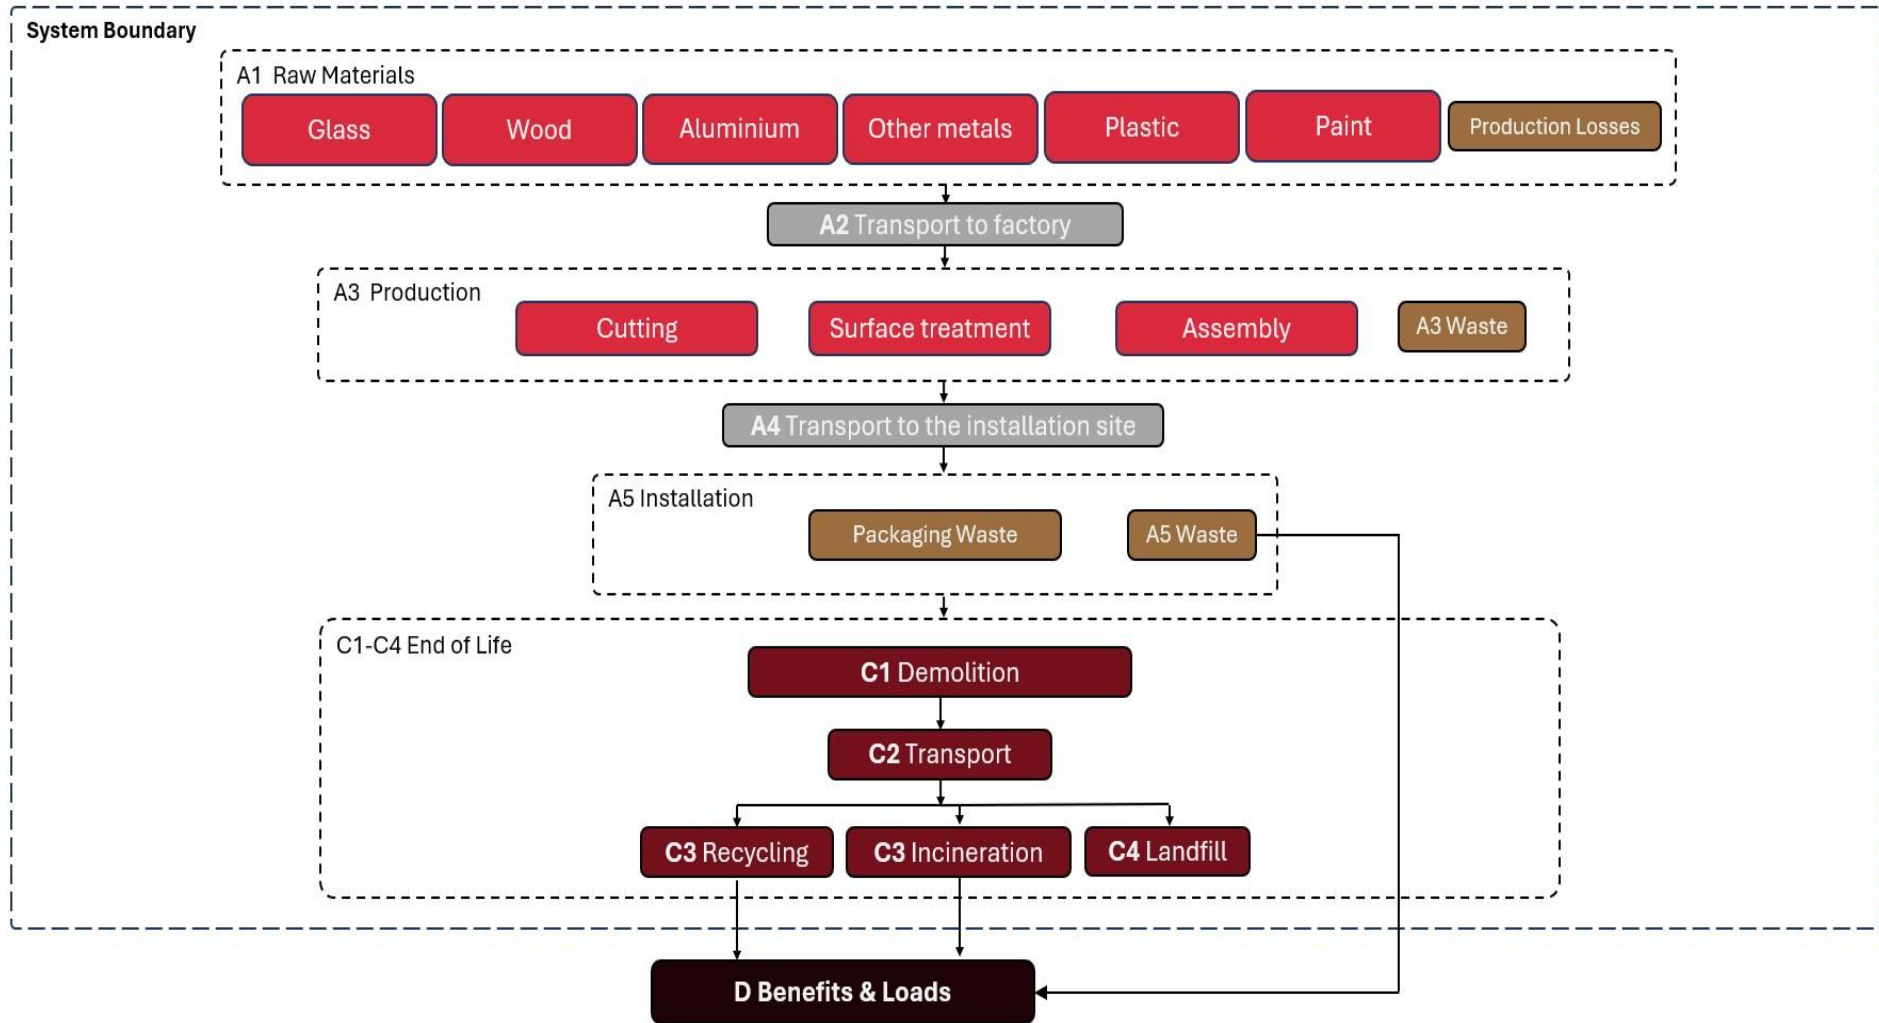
System Boundary

A1 Raw Materials

Glass

Wood

Aluminium

Other metals

Plastic

Paint

Production Losses

A2 Transport to factory

A3 Production

Cutting

Surface treatment

Assembly

A3 Waste

A4 Transport to the installation site

A5 Installation

Packaging Waste

A5 Waste

C1-C4 End of Life

C1 Demolition

C2 Transport

C3 Recycling

C3 Incineration

C4 Landfill

D Benefits & Loads